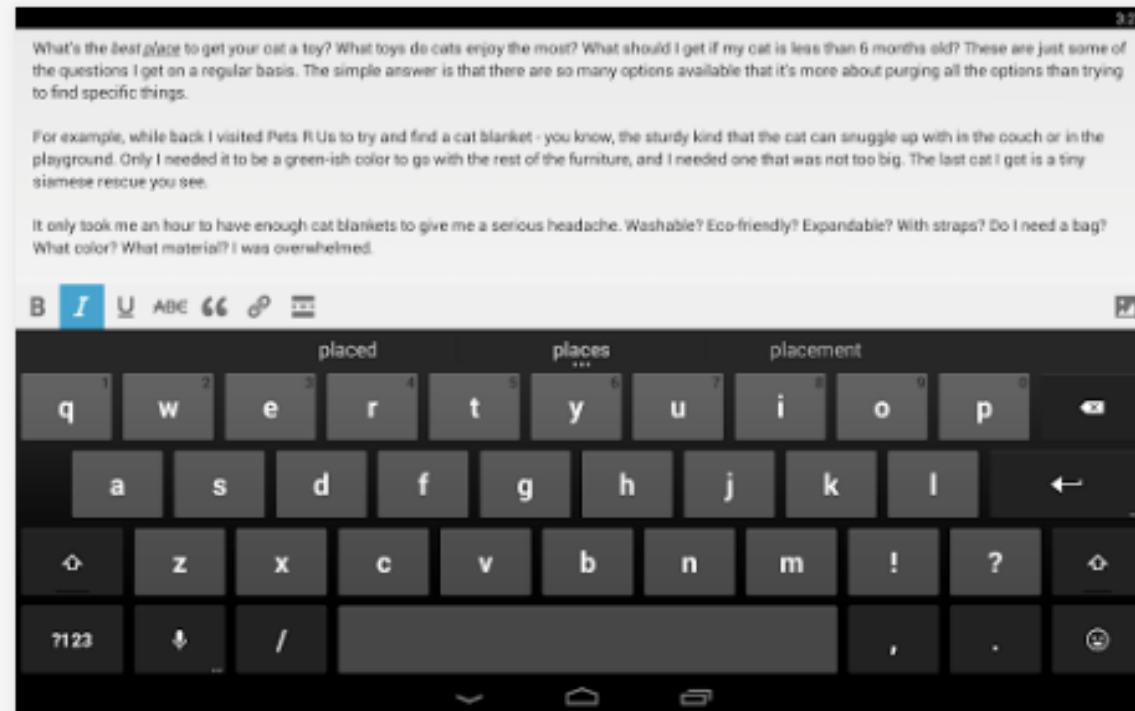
3:2

What's the *best place* to get your cat a toy? What toys do cats enjoy the most? What should I get if my cat is less than 6 months old? These are just some of the questions I get on a regular basis. The simple answer is that there are so many options available that it's more about purging all the options than trying to find specific things.

For example, while back I visited Pets R Us to try and find a cat blanket - you know, the sturdy kind that the cat can snuggle up with in the couch or in the playground. Only I needed it to be a green-ish color to go with the rest of the furniture, and I needed one that was not too big. The last cat I got is a tiny siamese rescue you see.

It only took me an hour to have enough cat blankets to give me a serious headache. Washable? Eco-friendly? Expandable? With straps? Do I need a bag? What color? What material? I was overwhelmed.

B I U ABC 66

placed places placement

q 1 w 2 e 3 r 4 t 5 y 6 u 7 i 8 o 9 p 0

a s d f g h j k l

z x c v b n m ! ?

?123 / , .